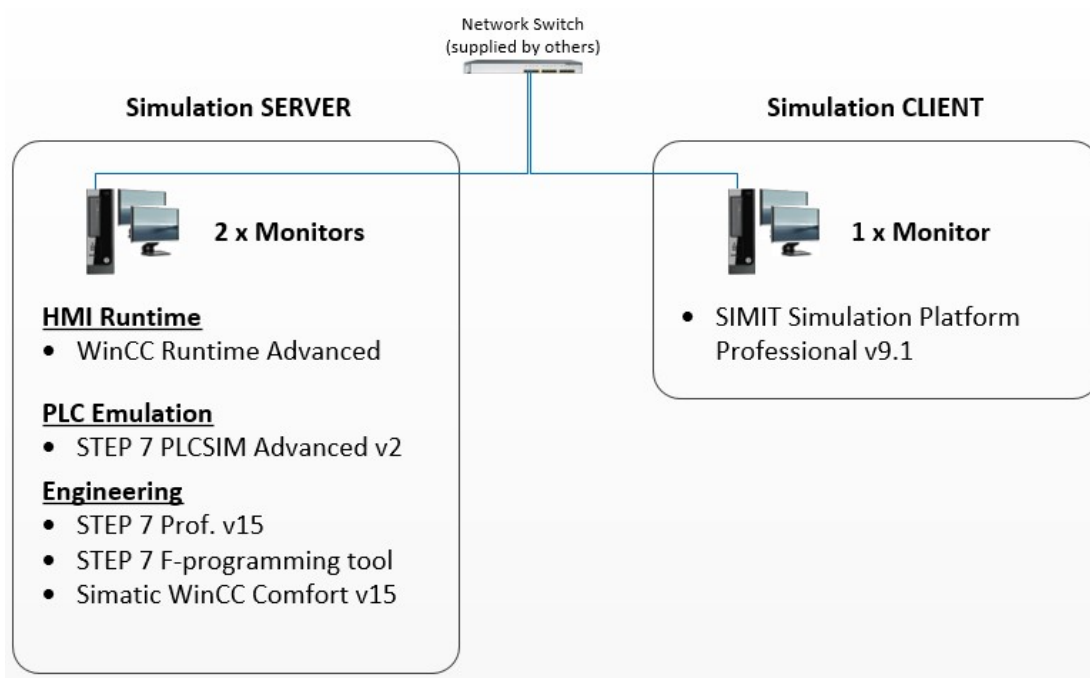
Network Switch
(supplied by others)

Simulation SERVER

2 x Monitors

HMI Runtime
- WinCC Runtime Advanced

PLC Emulation
- STEP 7 PLCSIM Advanced v2

Engineering
- STEP 7 Prof. v15
- STEP 7 F-programming tool
- Simatic WinCC Comfort v15

Simulation CLIENT

1 x Monitor

- SIMIT Simulation Platform Professional v9.1